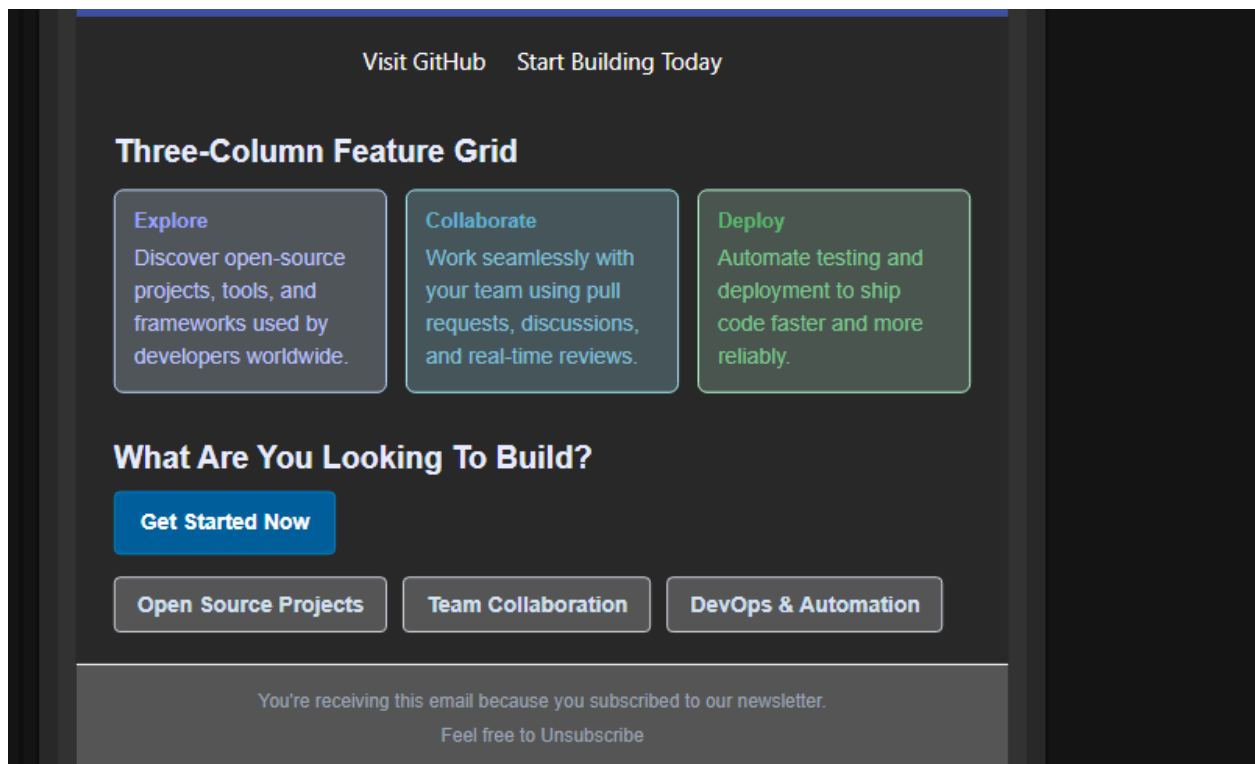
Visit GitHub Start Building Today

Three-Column Feature Grid

Explore
Discover open-source projects, tools, and frameworks used by developers worldwide.

Collaborate
Work seamlessly with your team using pull requests, discussions, and real-time reviews.

Deploy
Automate testing and deployment to ship code faster and more reliably.

What Are You Looking To Build?

Get Started Now

Open Source Projects Team Collaboration DevOps & Automation

You're receiving this email because you subscribed to our newsletter.

Feel free to Unsubscribe